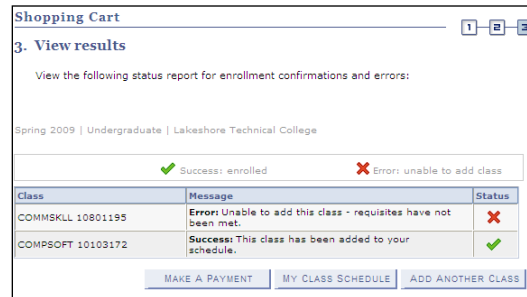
Shopping Cart

1 2 3

3. View results

View the following status report for enrollment confirmations and errors:

Spring 2009 | Undergraduate | Lakeshore Technical College

Success: enrolled    Error: unable to add class

| Class | Message | Status |
|---|---|---|
| COMMSKLL 10801195 | **Error:** Unable to add this class - requisites have not been met. | |
| COMPSOFT 10103172 | **Success:** This class has been added to your schedule. | |

MAKE A PAYMENT    MY CLASS SCHEDULE    ADD ANOTHER CLASS